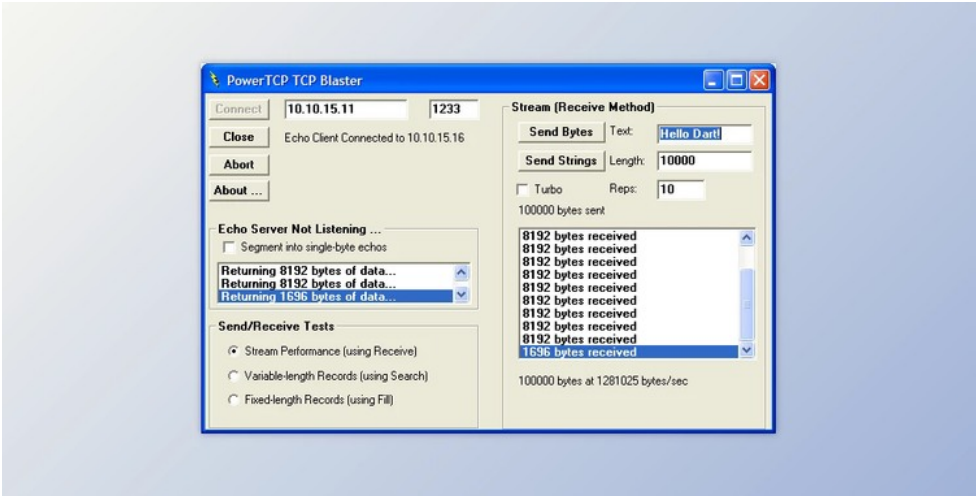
PowerTCP TCP Blaster

Connect
10.10.15.11
1233
Close
Echo Client Connected to 10.10.15.16
Abort
About ...

Echo Server Not Listening ...
Segment into single-byte echos
Returning 8192 bytes of data...
Returning 8192 bytes of data...
Returning 1696 bytes of data...

Send/Receive Tests
Stream Performance (using Receive)
Variable-length Records (using Search)
Fixed-length Records (using Fill)

Stream (Receive Method)
Send Bytes
Text:
Hello Dart!
Send Strings
Length:
10000
Turbo
Reps:
10
100000 bytes sent

8192 bytes received
8192 bytes received
8192 bytes received
8192 bytes received
8192 bytes received
8192 bytes received
8192 bytes received
8192 bytes received
8192 bytes received
1696 bytes received

100000 bytes at 1281025 bytes/sec